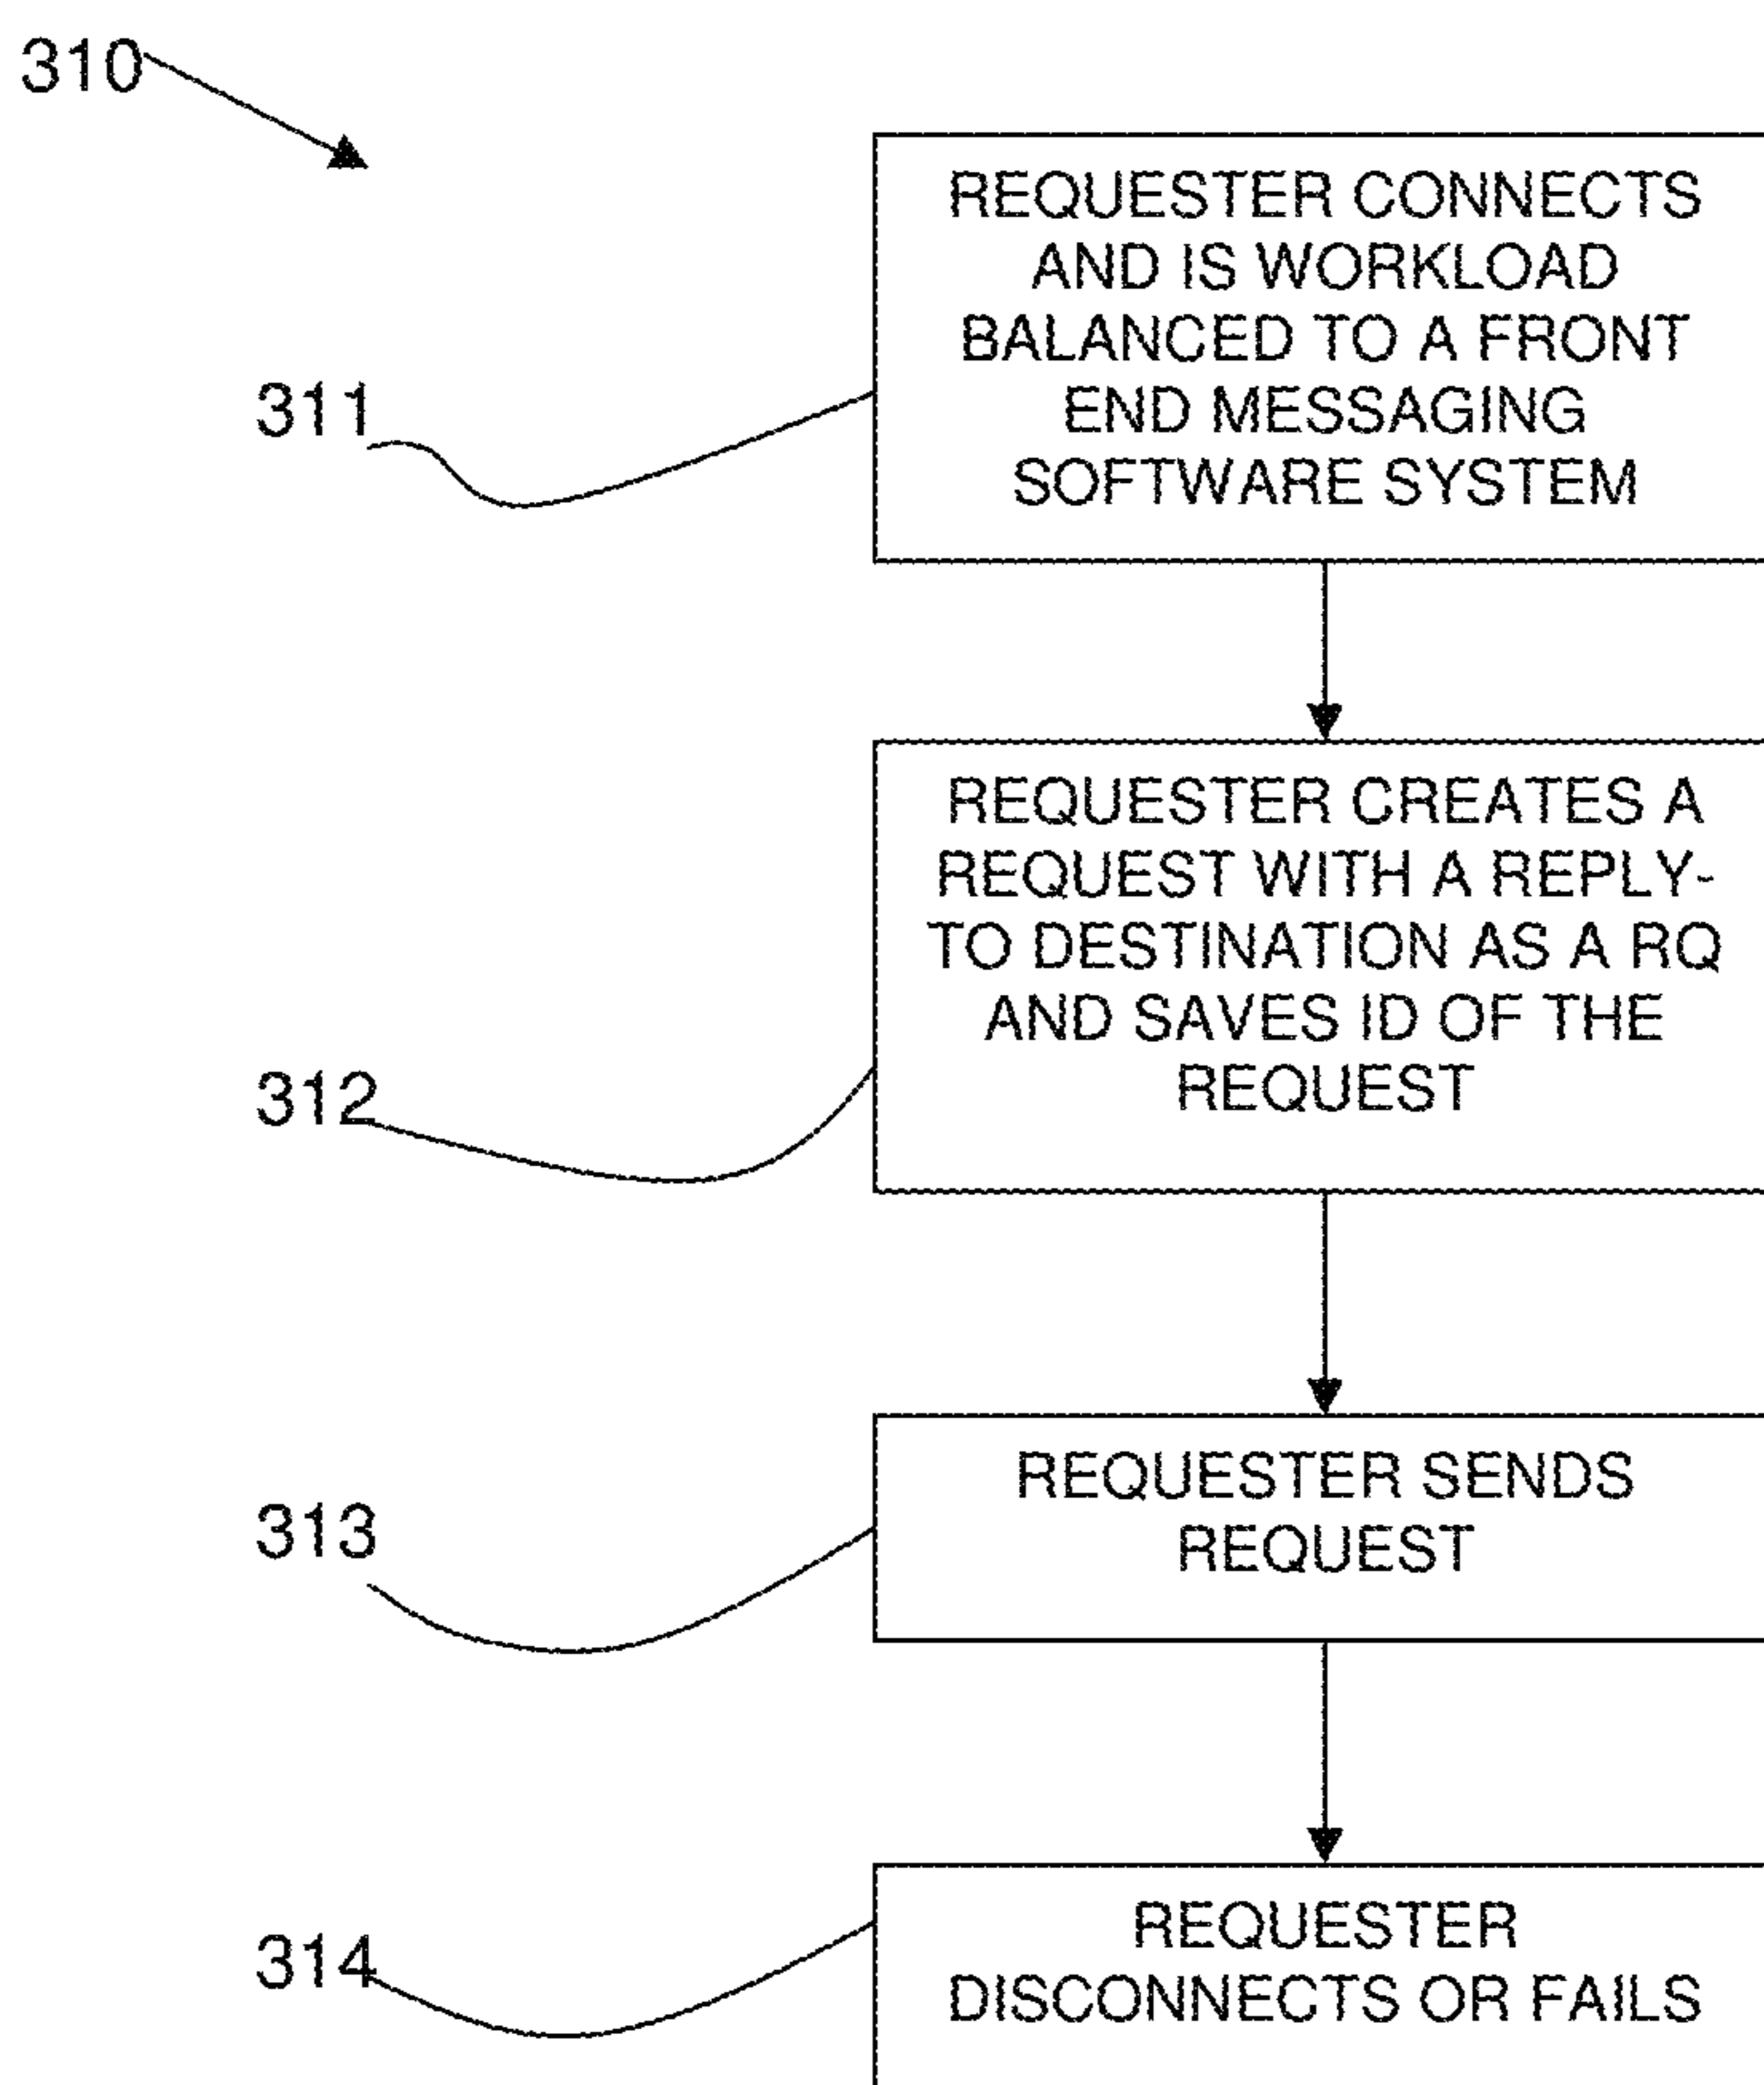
310

311

REQUESTER CONNECTS AND IS WORKLOAD BALANCED TO A FRONT END MESSAGING SOFTWARE SYSTEM

312

REQUESTER CREATES A REQUEST WITH A REPLY-TO DESTINATION AS A RQ AND SAVES ID OF THE REQUEST

313

REQUESTER SENDS REQUEST

314

REQUESTER DISCONNECTS OR FAILS